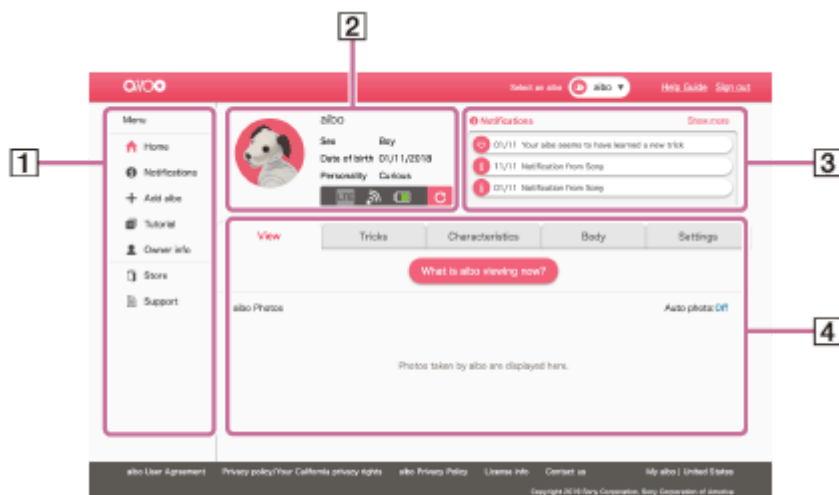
2

aibo

Select an aibo aibo

Help Guide Sign out

1

Menu

Home

Notifications

Add aibo

Tutorial

Owner info

Store

Support

aibo

Sex Boy

Date of birth 01/11/2018

Personality Curious

Notifications

Show more

3

01/11 Your aibo seems to have learned a new trick

11/11 Notification from Sony

01/11 Notification from Sony

View

Tricks

Characteristics

Body

Settings

What is aibo viewing now?

aibo Photos

Auto photo: Off

4

Photos taken by aibo are displayed here.

aibo User Agreement

Privacy policy/Your California privacy rights

aibo Privacy Policy

License info

Contact us

My aibo | United States

Copyright 2018 Sony Corporation, Sony Corporation of America